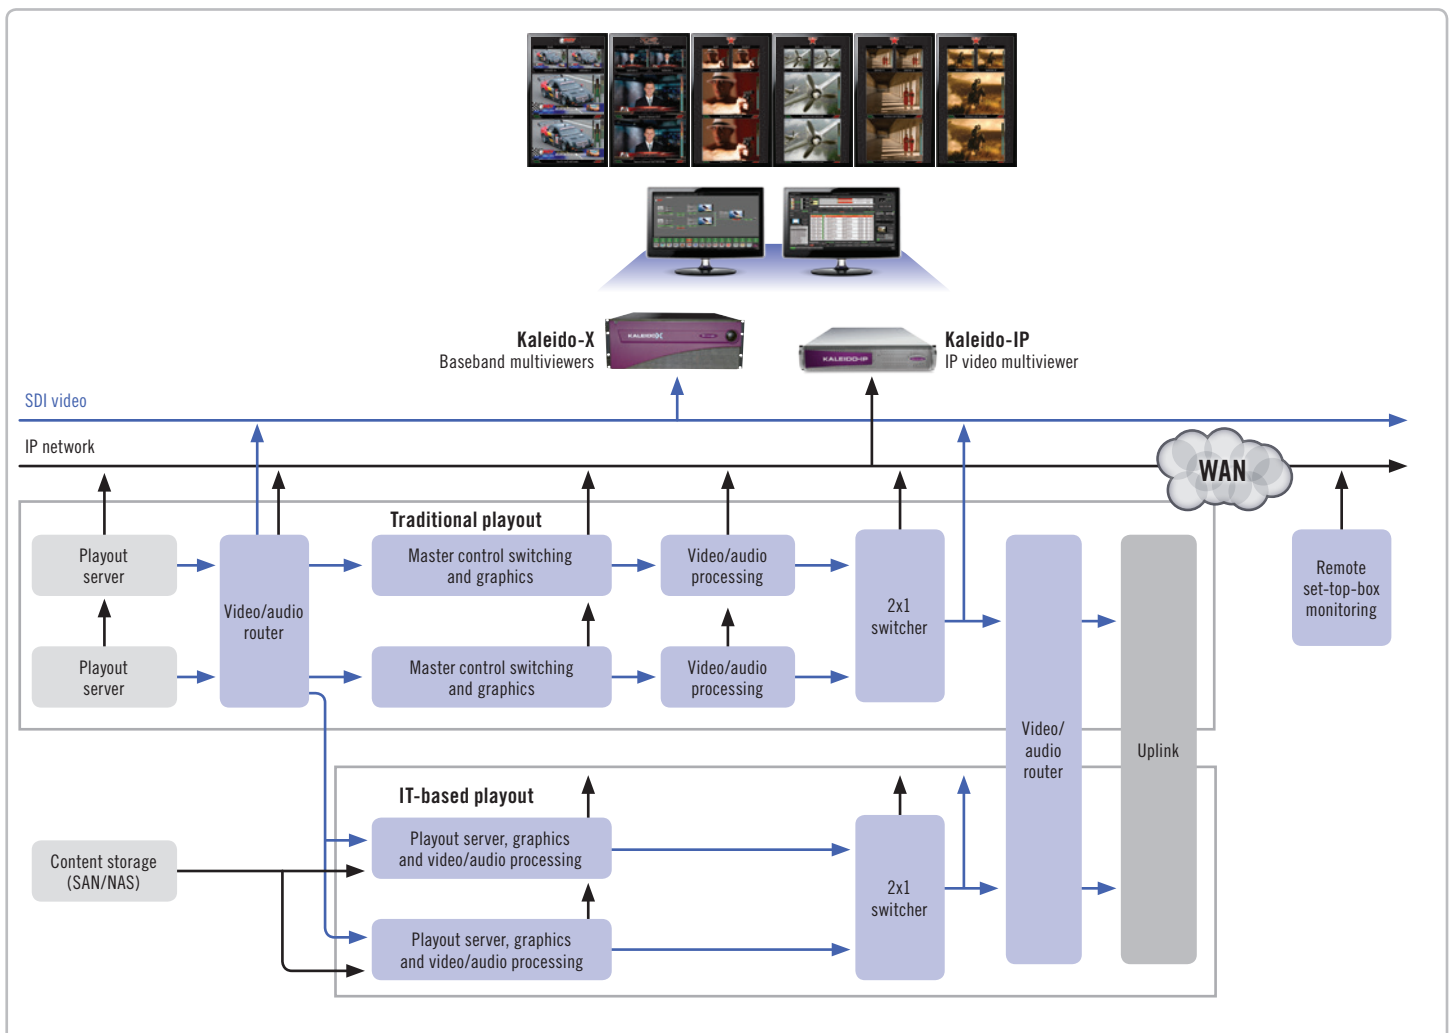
Kaleido-X
Baseband multiviewers

Kaleido-IP
IP video multiviewer

SDI video

IP network

WAN

Traditional playout

Playout server

Playout server

Video/audio router

Master control switching and graphics

Master control switching and graphics

Video/audio processing

Video/audio processing

2x1 switcher

Video/ audio router

Uplink

Remote set-top-box monitoring

IT-based playout

Content storage (SAN/NAS)

Playout server, graphics and video/audio processing

Playout server, graphics and video/audio processing

2x1 switcher